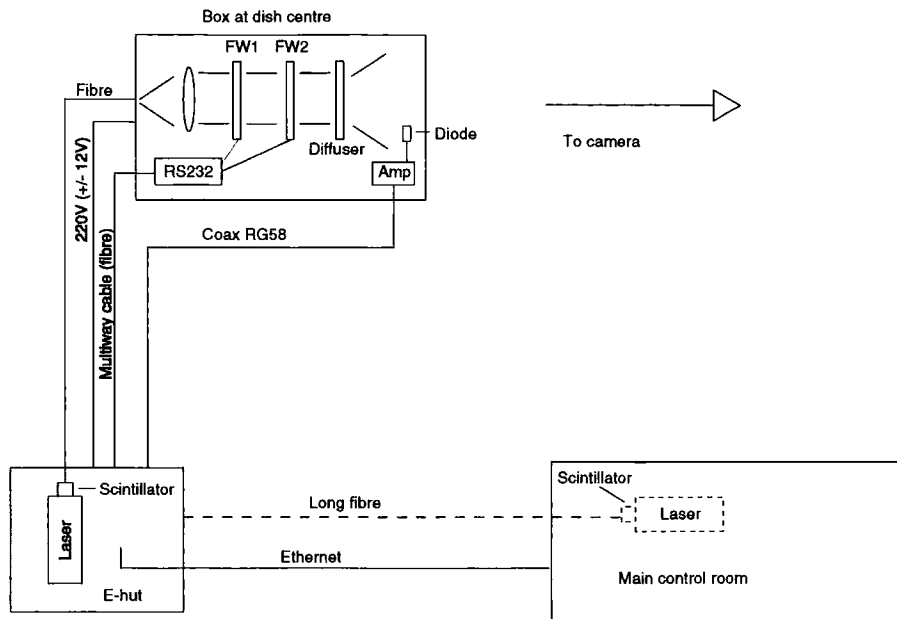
Box at dish centre

FW1 FW2

Fibre

Diffuser

Diode

To camera

RS232

Amp

220V (+/- 12V)

Multiway cable (fibre)

Coax RG58

Scintillator

Laser

E-hut

Long fibre

Ethernet

Scintillator

Laser

Main control room